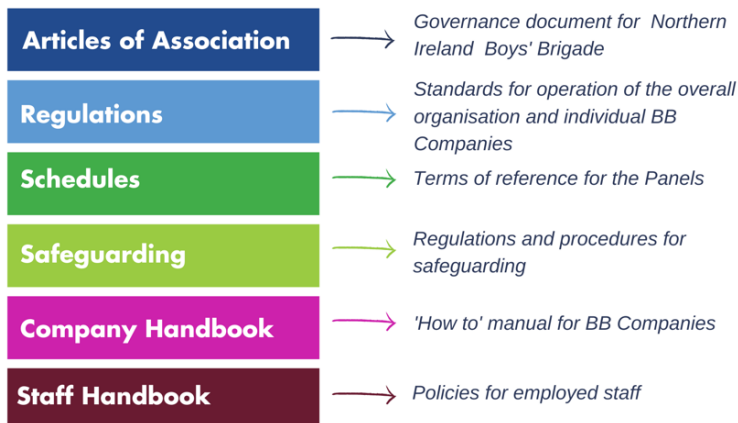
Articles of Association

Governance document for Northern Ireland Boys' Brigade

Regulations

Standards for operation of the overall organisation and individual BB Companies

Schedules

Terms of reference for the Panels

Safeguarding

Regulations and procedures for safeguarding

Company Handbook

'How to' manual for BB Companies

Staff Handbook

Policies for employed staff